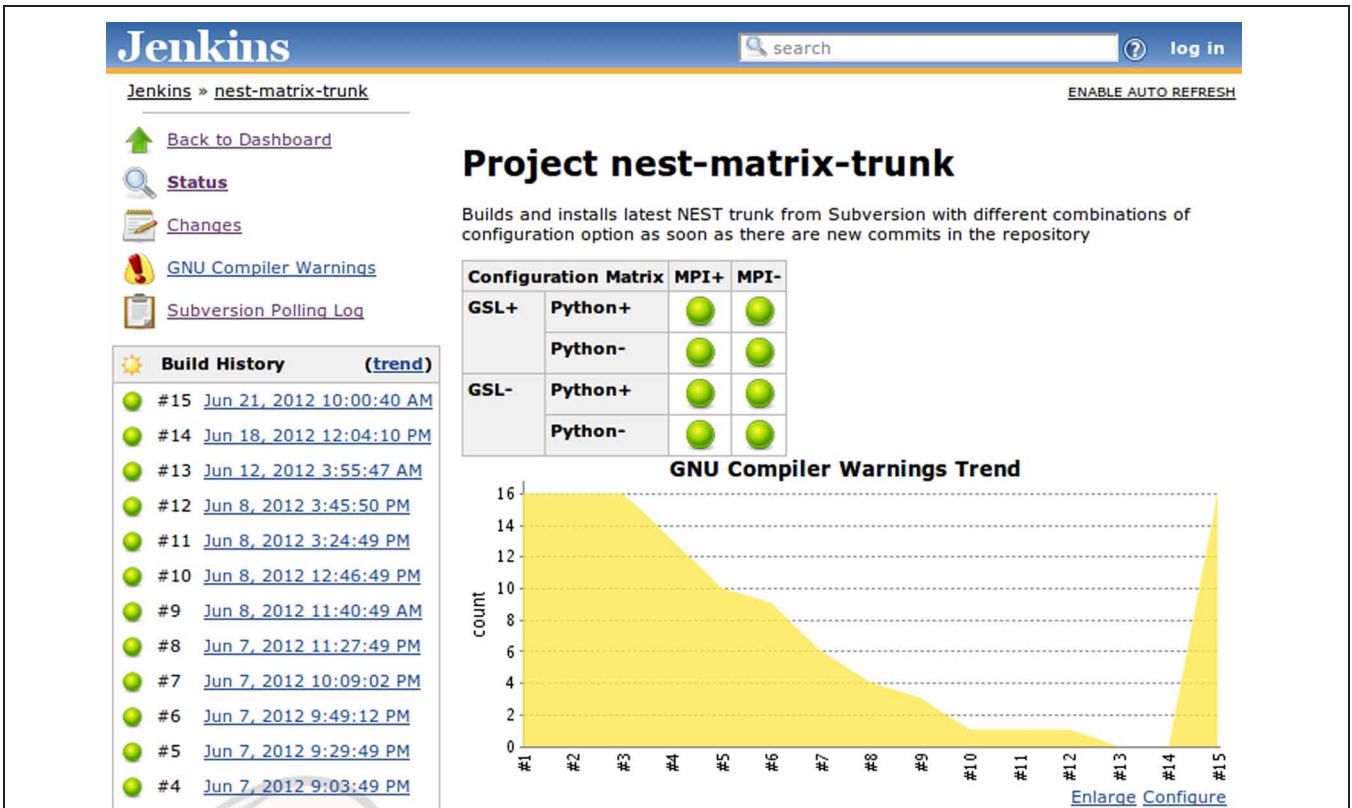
Jenkins
search
log in

Jenkins » nest-matrix-trunk
ENABLE AUTO REFRESH

Back to Dashboard
Status
Changes
GNU Compiler Warnings
Subversion Polling Log

Build History (trend)
#15 Jun 21, 2012 10:00:40 AM
#14 Jun 18, 2012 12:04:10 PM
#13 Jun 12, 2012 3:55:47 AM
#12 Jun 8, 2012 3:45:50 PM
#11 Jun 8, 2012 3:24:49 PM
#10 Jun 8, 2012 12:46:49 PM
#9 Jun 8, 2012 11:40:49 AM
#8 Jun 7, 2012 11:27:49 PM
#7 Jun 7, 2012 10:09:02 PM
#6 Jun 7, 2012 9:49:12 PM
#5 Jun 7, 2012 9:29:49 PM
#4 Jun 7, 2012 9:03:49 PM

Project nest-matrix-trunk

Builds and installs latest NEST trunk from Subversion with different combinations of configuration option as soon as there are new commits in the repository

| Configuration Matrix | | MPI+ | MPI- |
|---|---|---|---|
| GSL+ | Python+ | | |
| | Python- | | |
| GSL- | Python+ | | |
| | Python- | | |

GNU Compiler Warnings Trend
count
16
14
12
10
8
6
4
2
0
#1 #2 #3 #4 #5 #6 #7 #8 #9 #10 #11 #12 #13 #14 #15

Enlarge Configure